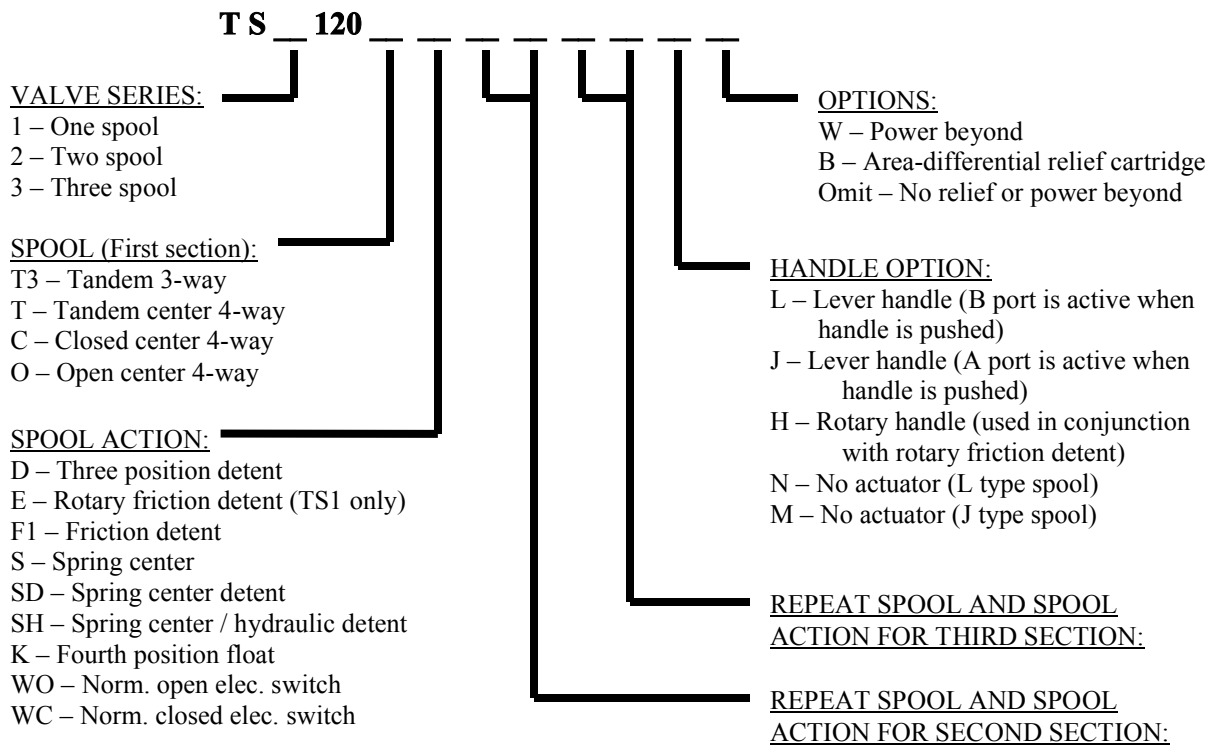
T S __ 120 __ __ __ __ __ __ __ __

VALVE SERIES:
1 – One spool
2 – Two spool
3 – Three spool

SPOOL (First section):
T3 – Tandem 3-way
T – Tandem center 4-way
C – Closed center 4-way
O – Open center 4-way

SPOOL ACTION:
D – Three position detent
E – Rotary friction detent (TS1 only)
F1 – Friction detent
S – Spring center
SD – Spring center detent
SH – Spring center / hydraulic detent
K – Fourth position float
WO – Norm. open elec. switch
WC – Norm. closed elec. switch

OPTIONS:
W – Power beyond
B – Area-differential relief cartridge
Omit – No relief or power beyond

HANDLE OPTION:
L – Lever handle (B port is active when handle is pushed)
J – Lever handle (A port is active when handle is pushed)
H – Rotary handle (used in conjunction with rotary friction detent)
N – No actuator (L type spool)
M – No actuator (J type spool)

REPEAT SPOOL AND SPOOL ACTION FOR THIRD SECTION:

REPEAT SPOOL AND SPOOL ACTION FOR SECOND SECTION: